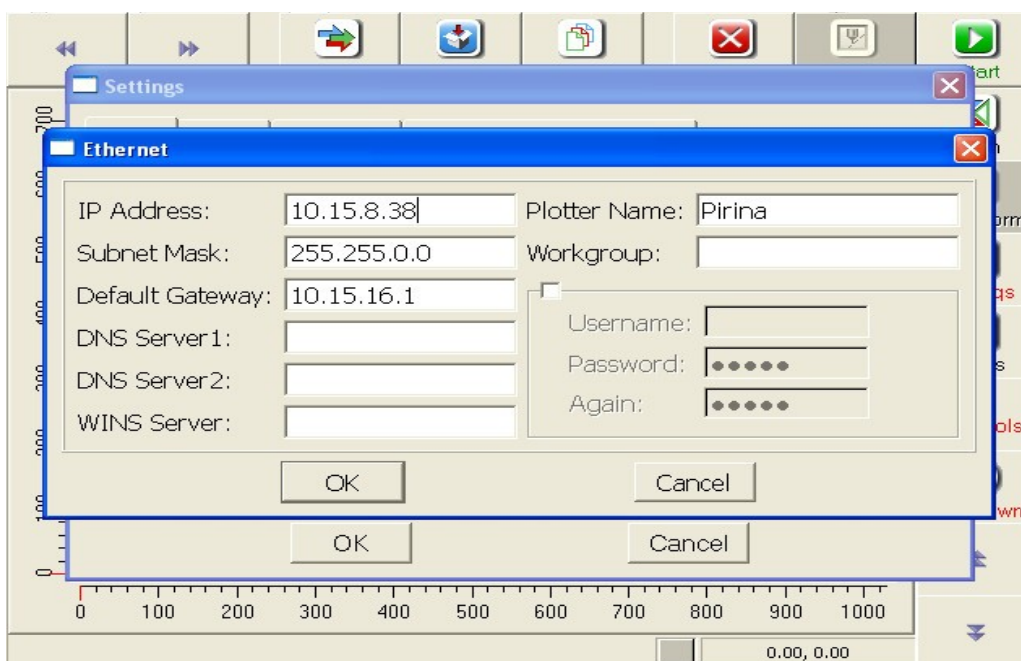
tart

Settings

Ethernet

IP Address: 10.15.8.38

Subnet Mask: 255.255.0.0

Default Gateway: 10.15.16.1

DNS Server1:

DNS Server2:

WINS Server:

Plotter Name: Pirina

Workgroup:

Username:

Password: ●●●●●

Again: ●●●●●

OK

Cancel

OK

Cancel

0 100 200 300 400 500 600 700 800 900 1000

0.00, 0.00